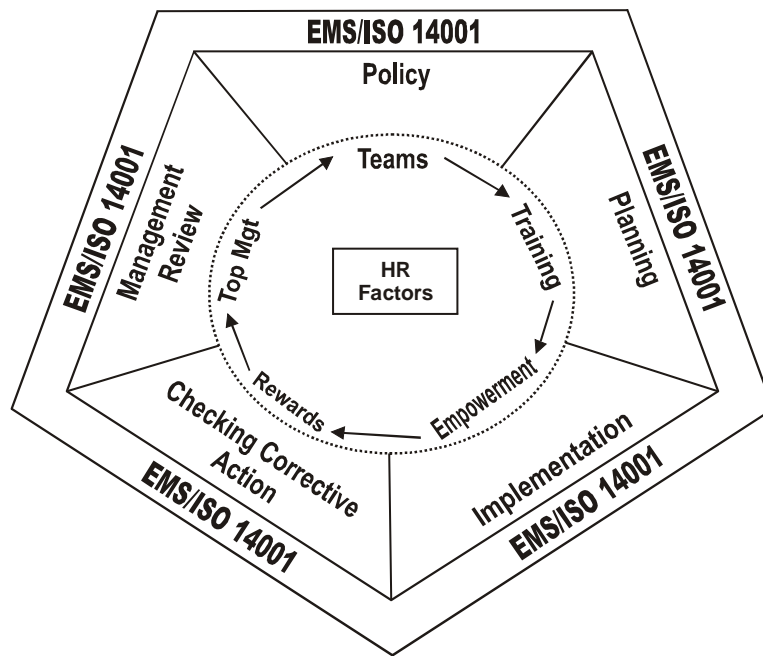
EMS/ISO 14001

Policy

EMS/ISO 14001

Planning

EMS/ISO 14001

Implementation

EMS/ISO 14001

Checking Corrective Action

EMS/ISO 14001

Management Review

Teams

Training

Empowerment

Rewards

Top Mgt

HR Factors